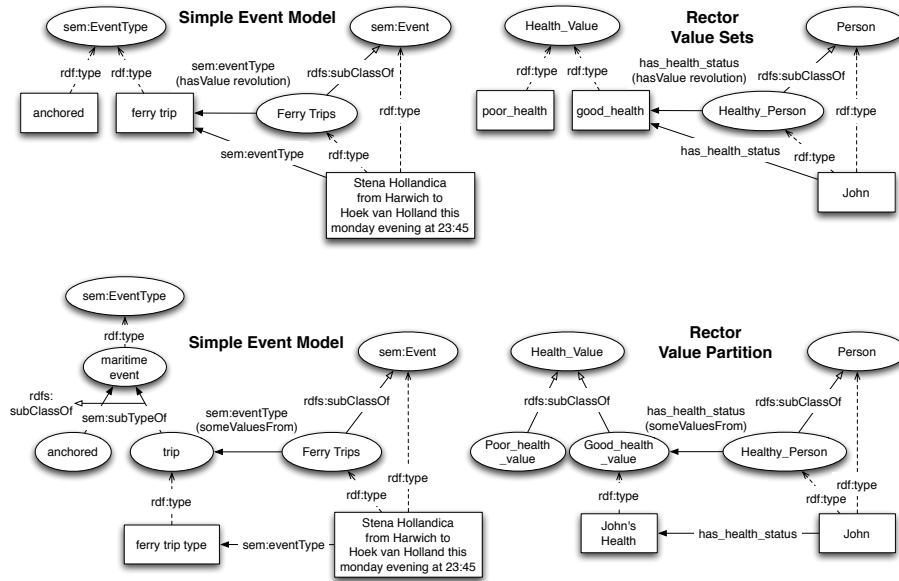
Simple Event Model

sem:EventType

sem:Event

rdf:type

rdf:type

sem:eventType (hasValue revolution)

rdfs:subClassOf

anchored

ferry trip

Ferry Trips

rdf:type

sem:eventType

rdf:type

Stena Hollandica from Harwich to Hoek van Holland this monday evening at 23:45

Rector Value Sets

Health_Value

Person

rdf:type

rdf:type

has_health_status (hasValue revolution)

rdfs:subClassOf

poor_health

good_health

Healthy_Person

rdf:type

has_health_status

rdf:type

John

sem:EventType

rdf:type

maritime event

rdfs: subClassOf

sem:subTypeOf

Simple Event Model

sem:Event

sem:eventType (someValuesFrom)

rdfs:subClassOf

anchored

trip

Ferry Trips

rdf:type

rdf:type

rdf:type

ferry trip type

sem:eventType

Stena Hollandica from Harwich to Hoek van Holland this monday evening at 23:45

Rector Value Partition

Health_Value

Person

rdfs:subClassOf

has_health_status (someValuesFrom)

rdfs:subClassOf

Poor_health _value

Good_health _value

Healthy_Person

rdf:type

rdf:type

rdf:type

John's Health

has_health_status

John